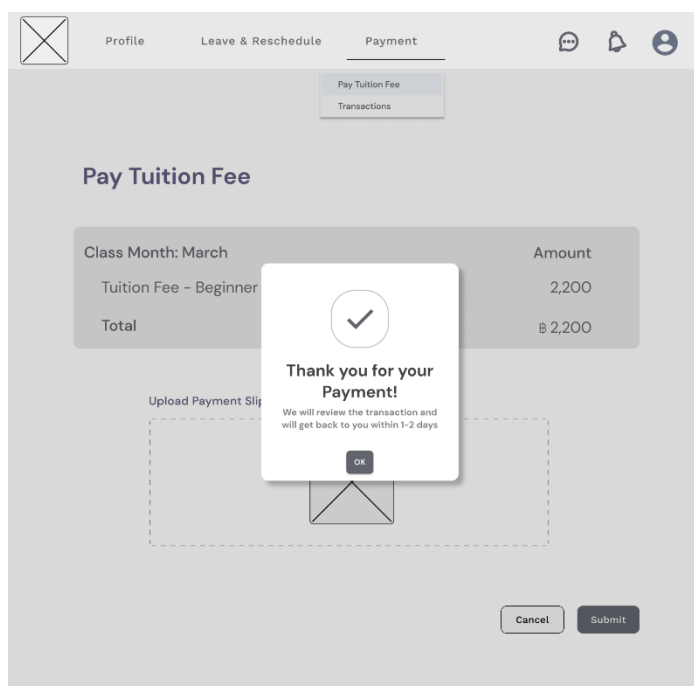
Profile
Leave & Reschedule
Payment

Pay Tuition Fee
Transactions

Pay Tuition Fee

Class Month: March
Amount
Tuition Fee - Beginner
2,200
Total
฿ 2,200

Upload Payment Slip

Thank you for your Payment!
We will review the transaction and will get back to you within 1-2 days
OK

Cancel
Submit